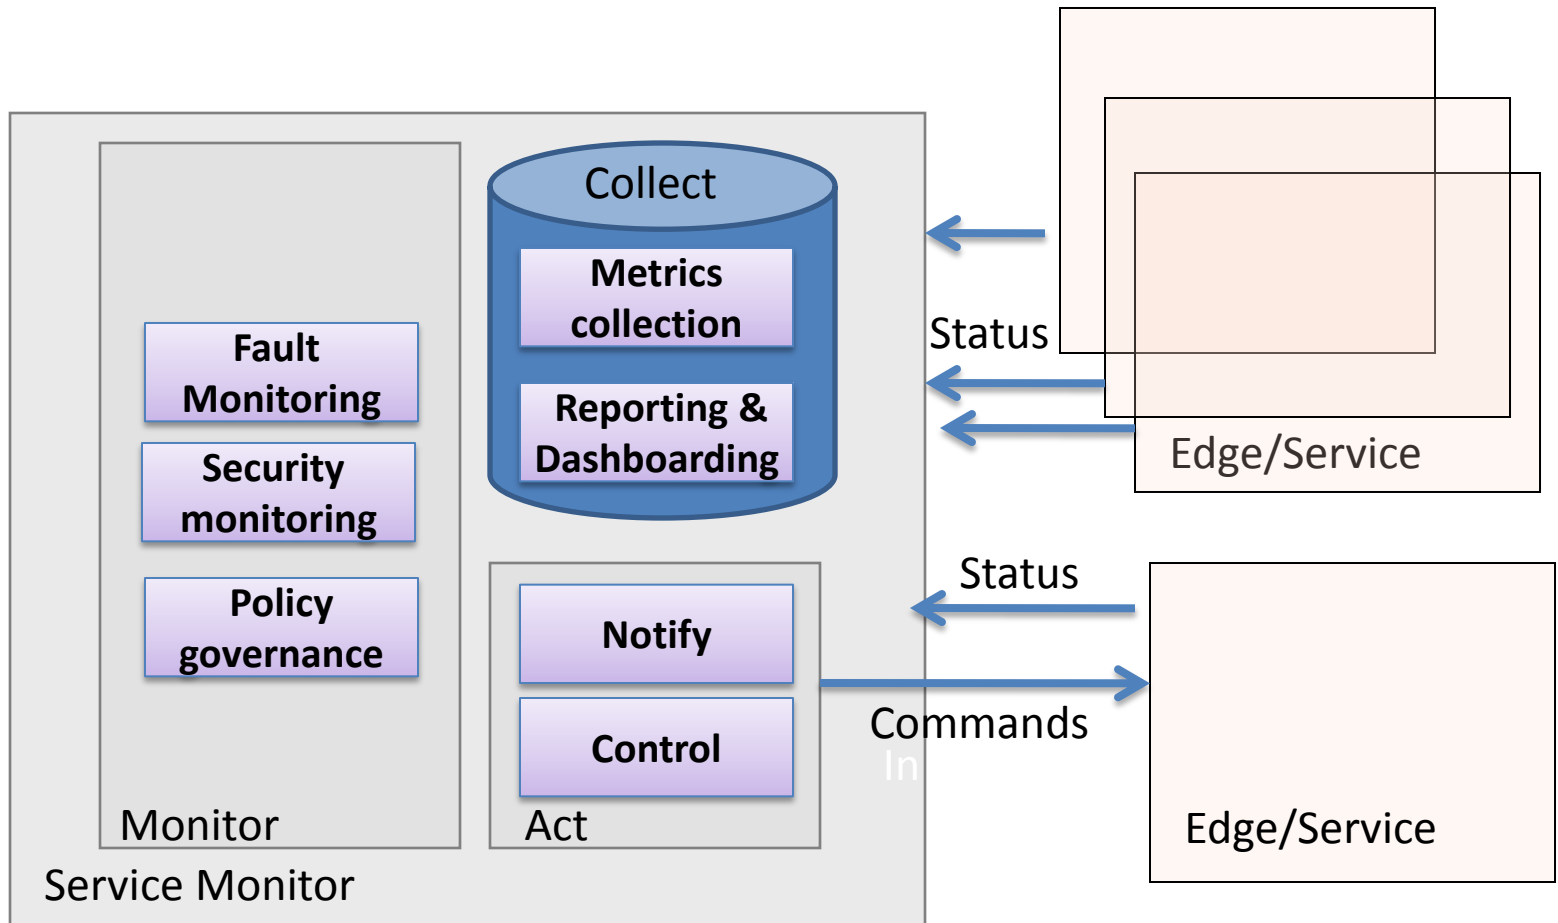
Collect

Metrics collection

Reporting & Dashboarding

Fault Monitoring

Security monitoring

Policy governance

Monitor

Notify

Control

Act

Service Monitor

Status

Edge/Service

Status

Commands

In

Edge/Service